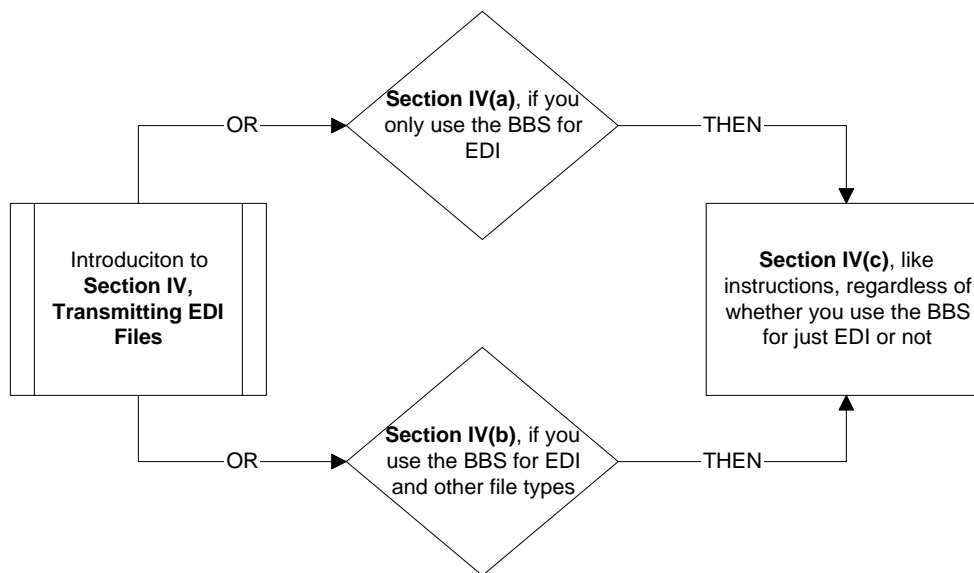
OR

Section IV(a), if you only use the BBS for EDI

THEN

Introduciton to Section IV, Transmitting EDI Files

Section IV(c), like instructions, regardless of whether you use the BBS for just EDI or not

OR

Section IV(b), if you use the BBS for EDI and other file types

THEN